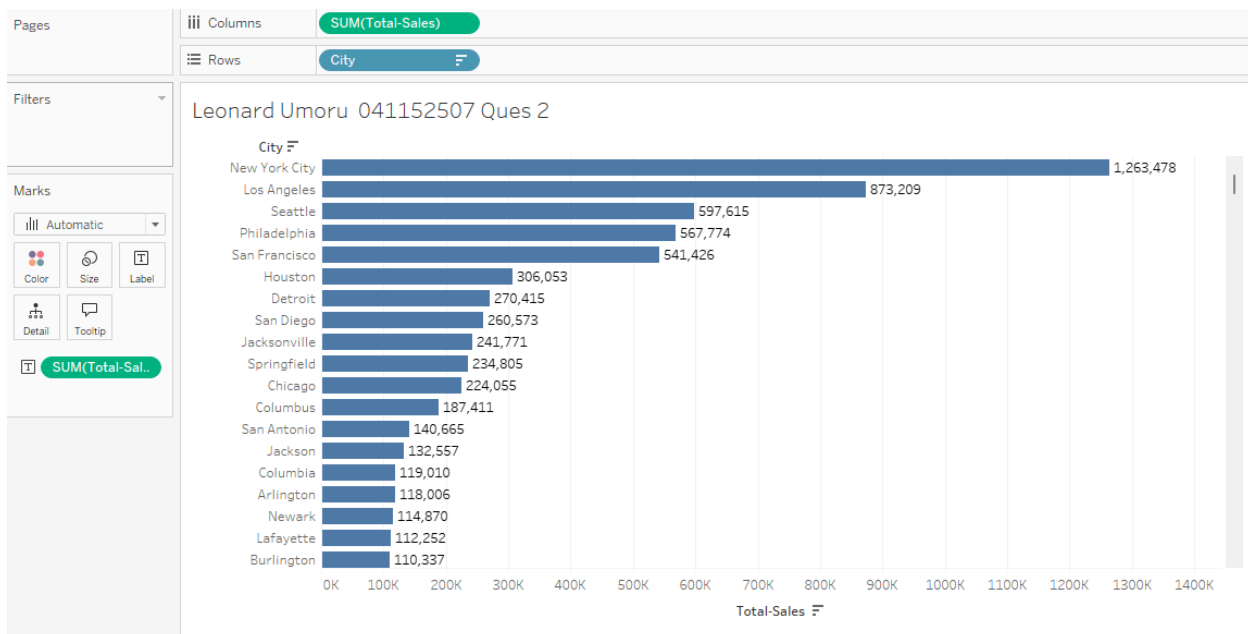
Pages

Columns SUM(Total-Sales)

Rows City

Filters

Marks

Automatic

Color Size Label

Detail Tooltip

SUM(Total-Sal..

Leonard Umoru 041152507 Ques 2

City

| City | Total-Sales |
|---|---|
| New York City | 1,263,478 |
| Los Angeles | 873,209 |
| Seattle | 597,615 |
| Philadelphia | 567,774 |
| San Francisco | 541,426 |
| Houston | 306,053 |
| Detroit | 270,415 |
| San Diego | 260,573 |
| Jacksonville | 241,771 |
| Springfield | 234,805 |
| Chicago | 224,055 |
| Columbus | 187,411 |
| San Antonio | 140,665 |
| Jackson | 132,557 |
| Columbia | 119,010 |
| Arlington | 118,006 |
| Newark | 114,870 |
| Lafayette | 112,252 |
| Burlington | 110,337 |

0K 100K 200K 300K 400K 500K 600K 700K 800K 900K 1000K 1100K 1200K 1300K 1400K

Total-Sales